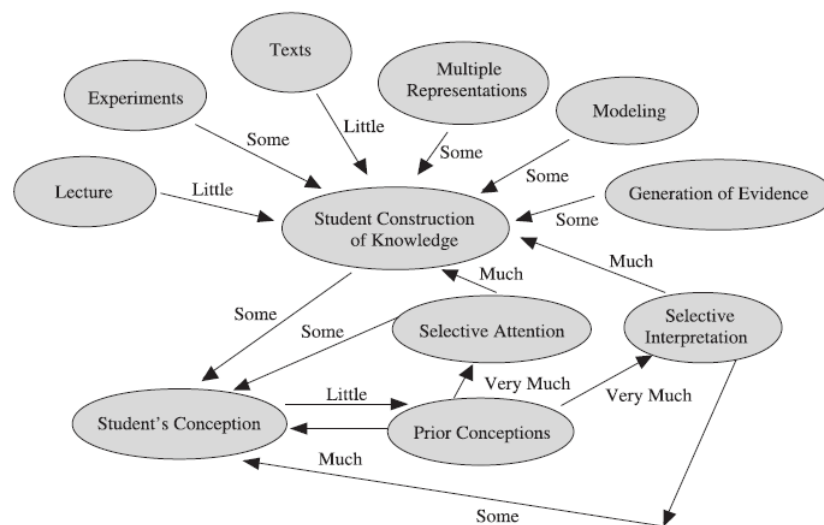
Texts

Experiments

Multiple Representations

Modeling

Little

Some

Some

Some

Lecture

Little

Student Construction of Knowledge

Some

Generation of Evidence

Much

Much

Some

Some

Selective Attention

Selective Interpretation

Little

Very Much

Very Much

Student's Conception

Prior Conceptions

Much

Some